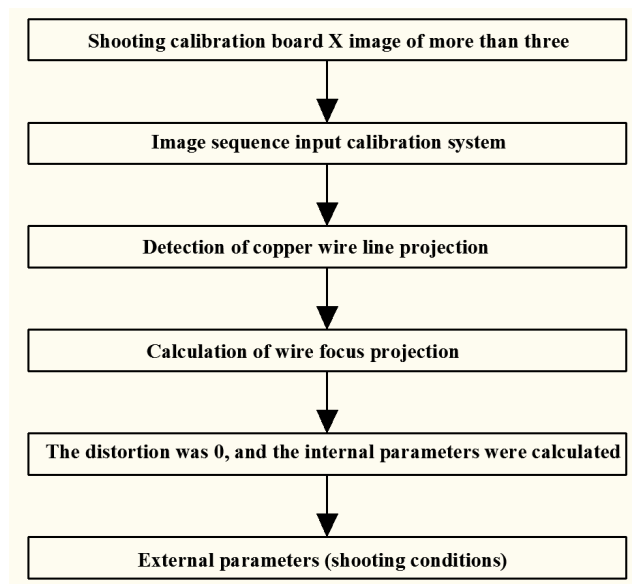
Shooting calibration board X image of more than three

Image sequence input calibration system

Detection of copper wire line projection

Calculation of wire focus projection

The distortion was 0, and the internal parameters were calculated

External parameters (shooting conditions)